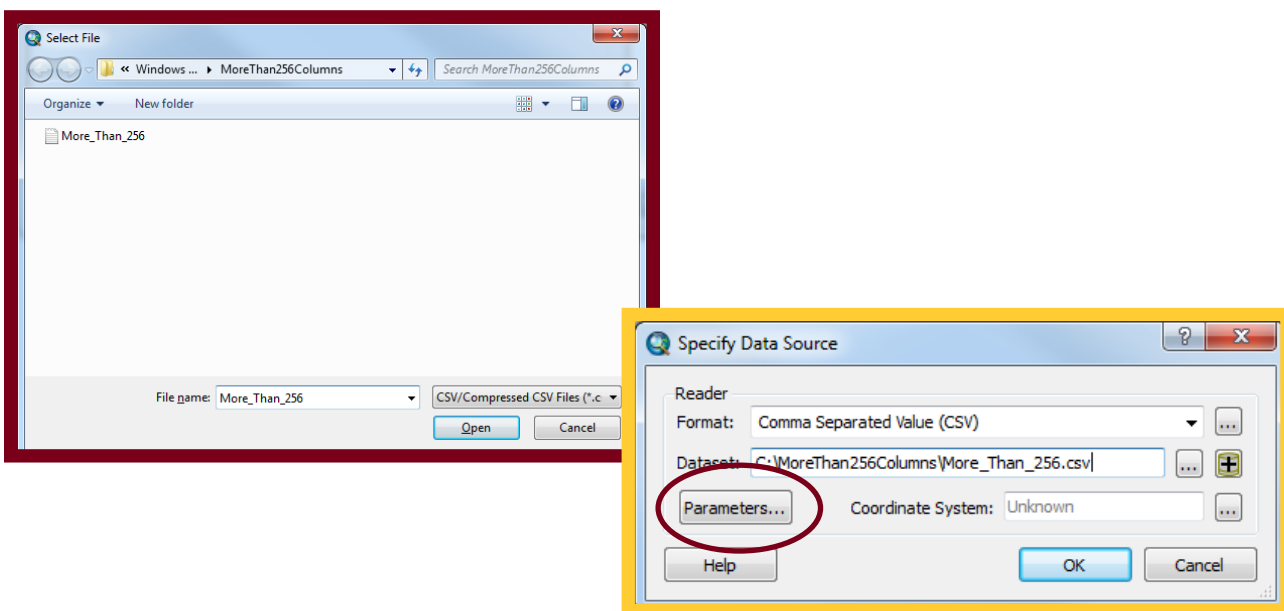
Select File

« Windows ... ▸ MoreThan256Columns

Search MoreThan256Columns

Organize ▾

New folder

More_Than_256

File name: More_Than_256

CSV/Compressed CSV Files (*.c

Open

Cancel

Specify Data Source

?

X

Reader

Format: Comma Separated Value (CSV)

...

Dataset: C:\MoreThan256Columns\More_Than_256.csv

...

Parameters...

Coordinate System: Unknown

...

Help

OK

Cancel